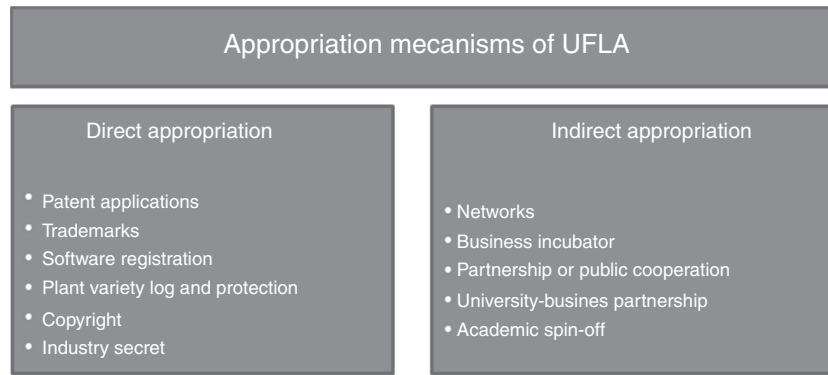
Appropriation mecanisms of UFLA

Direct appropriation

- Patent applications
- Trademarks
- Software registration
- Plant variety log and protection
- Copyright
- Industry secret

Indirect appropriation

- Networks
- Business incubator
- Partnership or public cooperation
- University-busines partnership
- Academic spin-off